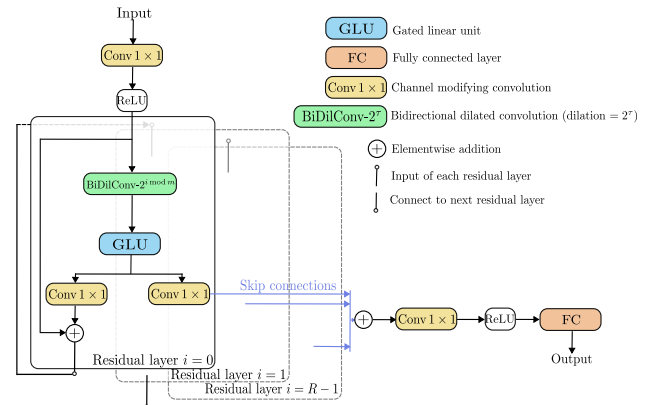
Input

Conv $1 \times 1$

ReLU

BiDilConv-$2^{i \bmod m}$

GLU

Conv $1 \times 1$

Conv $1 \times 1$

$+$

Residual layer $i = 0$

Residual layer $i = 1$

Residual layer $i = R - 1$

Skip connections

$+$

Conv $1 \times 1$

ReLU

FC

Output

GLU Gated linear unit

FC Fully connected layer

Conv $1 \times 1$ Channel modifying convolution

BiDilConv-$2^r$ Bidirectional dilated convolution (dilation $= 2^r$)

$+$ Elementwise addition

Input of each residual layer

Connect to next residual layer